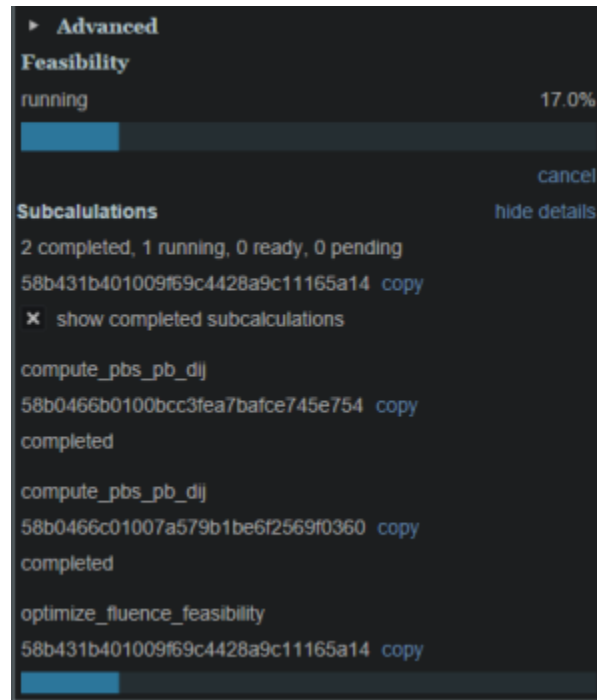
▸ Advanced

Feasibility

running 17.0%

cancel

Subcalulations hide details

2 completed, 1 running, 0 ready, 0 pending

58b431b401009f69c4428a9c11165a14 copy

✕ show completed subcalculations

compute_pbs_pb_dij

58b0466b0100bcc3fea7bafce745e754 copy

completed

compute_pbs_pb_dij

58b0466c01007a579b1be6f2569f0360 copy

completed

optimize_fluence_feasibility

58b431b401009f69c4428a9c11165a14 copy